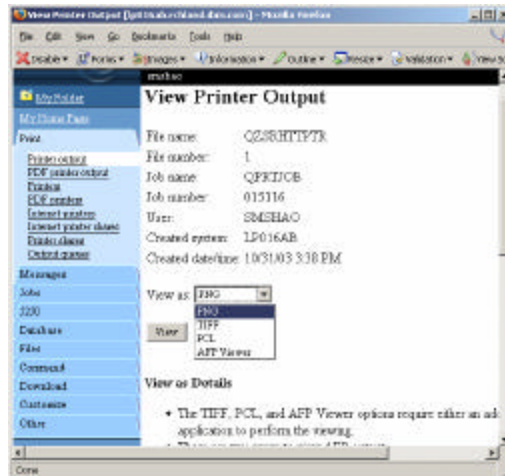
View Printer Output [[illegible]] - Mozilla Firefox

File Edit View Go Bookmarks Tools Help

Disable Forms Images Information Outline Resize Validation View So

smshao

My Folder

My Home Page

Print

Printer output

PDF printer output

Printers

PDF printers

Internet printers

Internet printer shares

Printer shares

Output queues

Messages

Jobs

5250

Database

Files

Command

Download

Customize

Other

View Printer Output

File name: QZSHTTPTR

File number: 1

Job name: QPRTJOB

Job number: 015116

User: SMSHAO

Created system: LP016AB

Created date/time: 10/31/03 3:38 PM

View as: PNG

PNG

TIFF

PCL

AFP Viewer

View

View as Details

• The TIFF, PCL, and AFP Viewer options require either an add application to perform the viewing.

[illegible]

Done